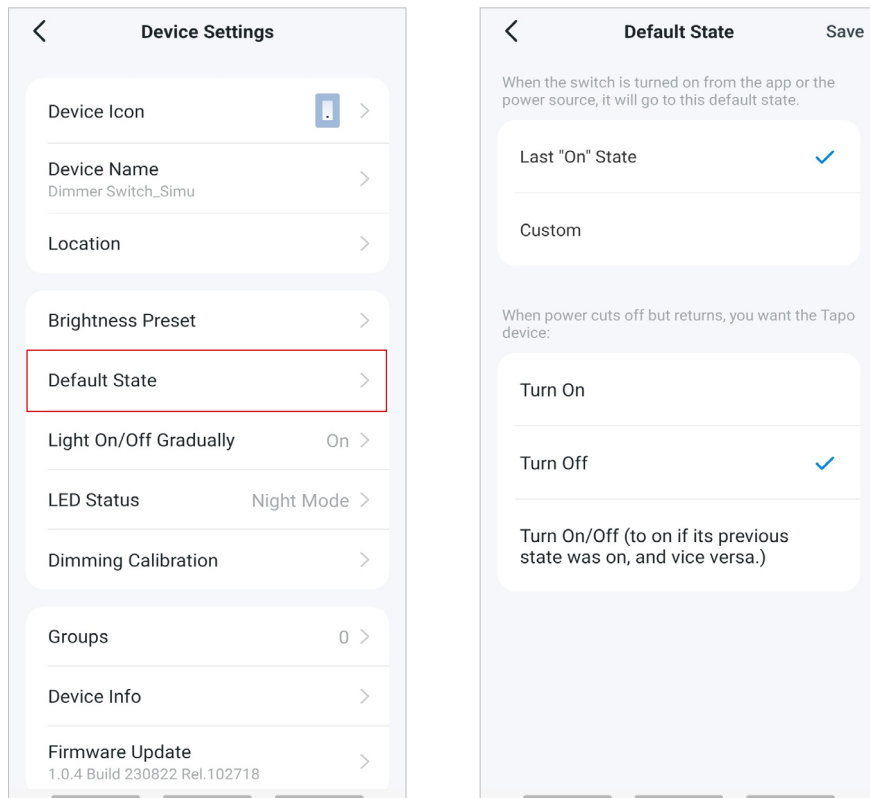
Device Settings

Device Icon

Device Name
Dimmer Switch_Simu

Location

Brightness Preset

Default State

Light On/Off Gradually On

LED Status Night Mode

Dimming Calibration

Groups 0

Device Info

Firmware Update
1.0.4 Build 230822 Rel.102718

Default State Save

When the switch is turned on from the app or the power source, it will go to this default state.

Last "On" State

Custom

When power cuts off but returns, you want the Tapo device:

Turn On

Turn Off

Turn On/Off (to on if its previous state was on, and vice versa.)